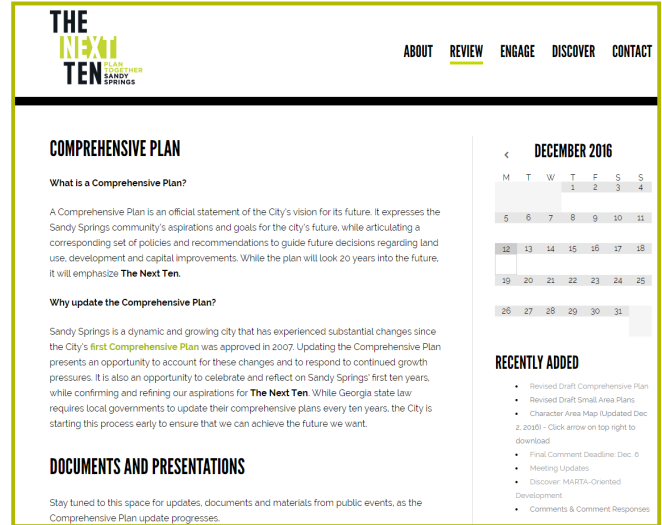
THE NEXT TEN
PLAN TOGETHER SANDY SPRINGS

ABOUT REVIEW ENGAGE DISCOVER CONTACT

COMPREHENSIVE PLAN

What is a Comprehensive Plan?

A Comprehensive Plan is an official statement of the City's vision for its future. It expresses the Sandy Springs community's aspirations and goals for the city's future, while articulating a corresponding set of policies and recommendations to guide future decisions regarding land use, development and capital improvements. While the plan will look 20 years into the future, it will emphasize The Next Ten.

Why update the Comprehensive Plan?

Sandy Springs is a dynamic and growing city that has experienced substantial changes since the City's first Comprehensive Plan was approved in 2007. Updating the Comprehensive Plan presents an opportunity to account for these changes and to respond to continued growth pressures. It is also an opportunity to celebrate and reflect on Sandy Springs' first ten years, while confirming and refining our aspirations for The Next Ten. While Georgia state law requires local governments to update their comprehensive plans every ten years, the City is starting this process early to ensure that we can achieve the future we want.

DOCUMENTS AND PRESENTATIONS

Stay tuned to this space for updates, documents and materials from public events, as the Comprehensive Plan update progresses.

‹ DECEMBER 2016

| M | T | W | T | F | S | S |
|---|---|---|---|---|---|---|
| | | | 1 | 2 | 3 | 4 |
| 5 | 6 | 7 | 8 | 9 | 10 | 11 |
| 12 | 13 | 14 | 15 | 16 | 17 | 18 |
| 19 | 20 | 21 | 22 | 23 | 24 | 25 |
| 26 | 27 | 28 | 29 | 30 | 31 | |

RECENTLY ADDED

- Revised Draft Comprehensive Plan
- Revised Draft Small Area Plans
- Character Area Map (Updated Dec 2, 2016) - Click arrow on top right to download
- Final Comment Deadline: Dec. 6
- Meeting Updates
- Discover: MARTA-Oriented Development
- Comments & Comment Responses